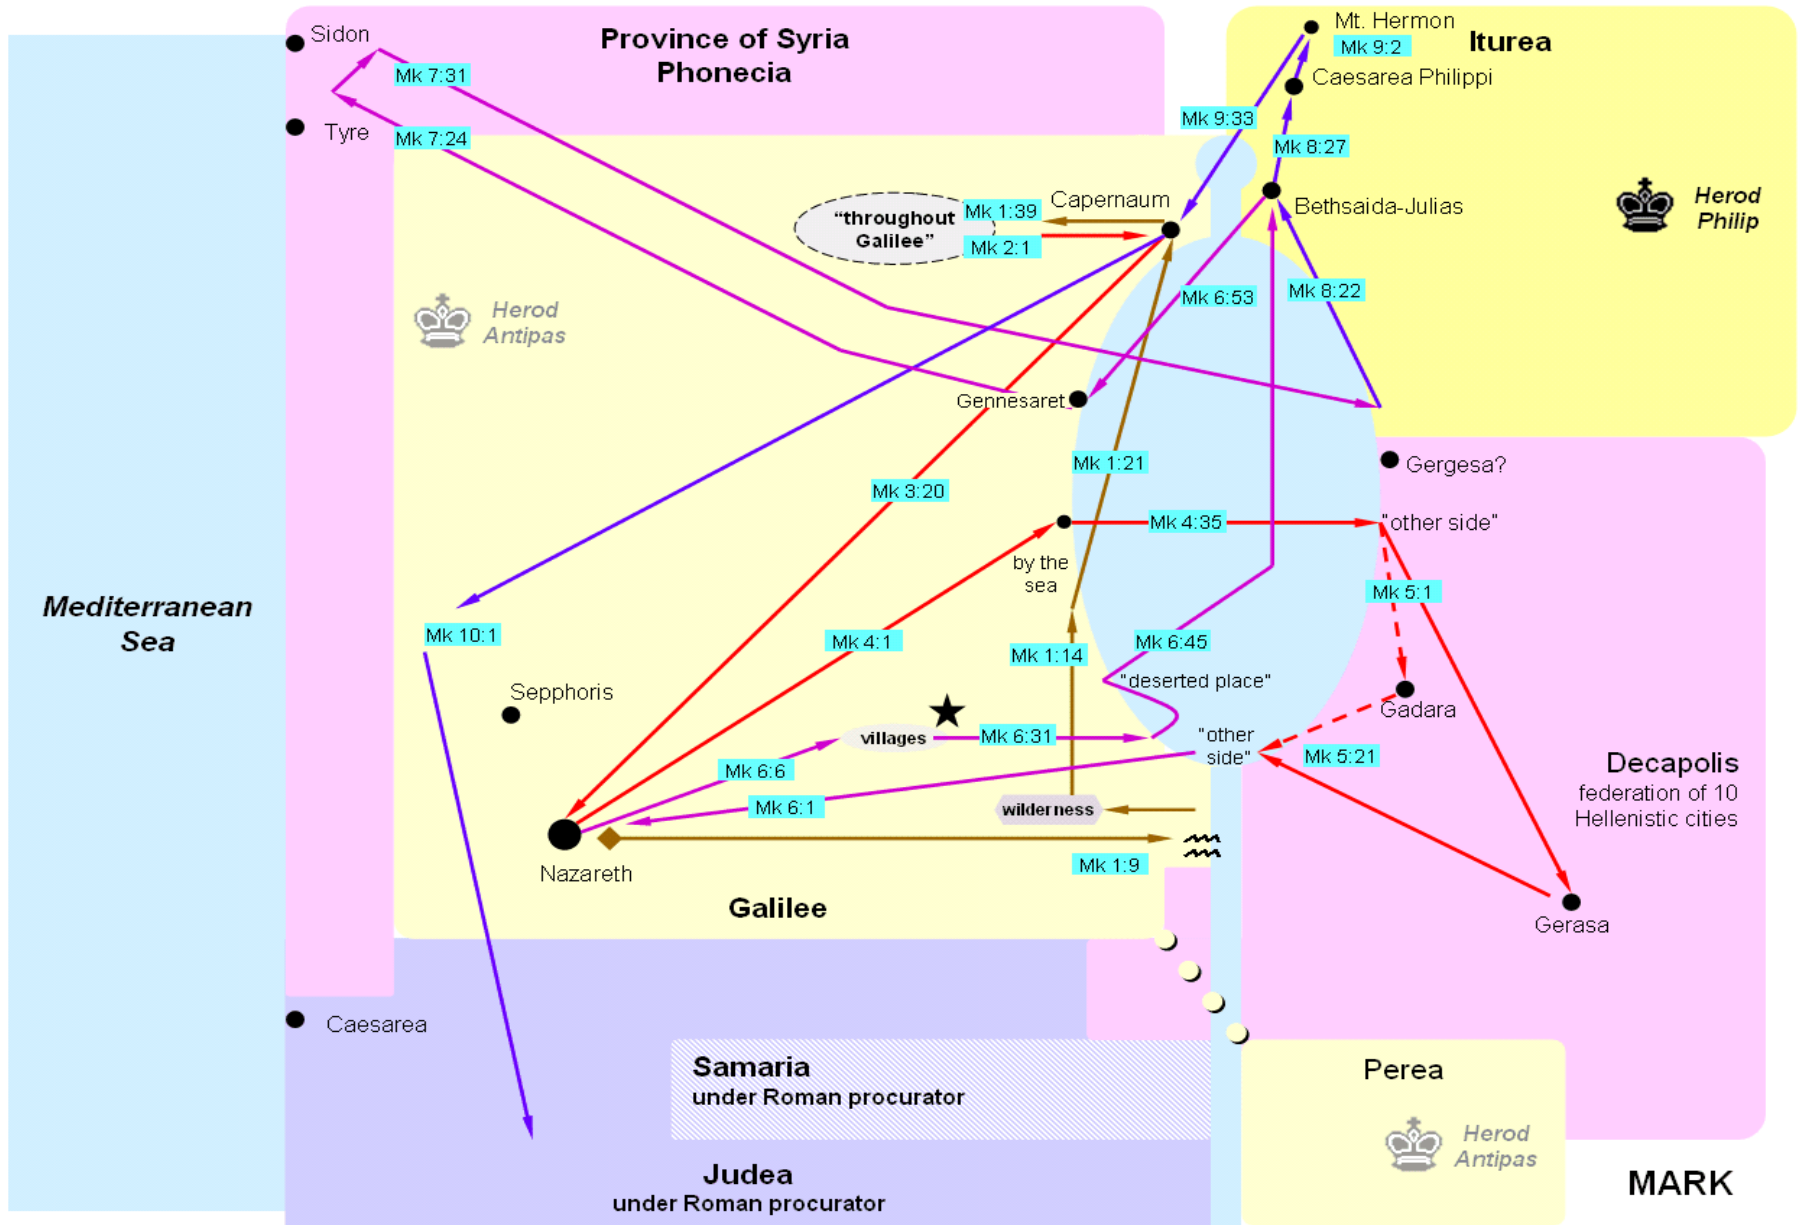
Sidon

Province of Syria
Phonecia

Mk 7:31

Tyre

Mk 7:24

Mt. Hermon
Mk 9:2

Iturea

Caesarea Philippi

Mk 9:33

Mk 8:27

Capernaum

Bethsaida-Julias

"throughout Galilee"

Mk 1:39

Mk 2:1

Herod Philip

Herod Antipas

Mk 6:53

Mk 8:22

Gennesaret

Mk 1:21

Gergesa?

Mk 3:20

Mk 4:35

"other side"

by the sea

Mediterranean Sea

Mk 10:1

Mk 4:1

Mk 5:1

Mk 1:14

Mk 6:45

"deserted place"

Sepphoris

Gadara

villages

Mk 6:31

"other side"

Mk 6:6

Mk 5:21

Decapolis
federation of 10 Hellenistic cities

Mk 6:1

wilderness

Mk 1:9

Nazareth

Galilee

Gerasa

Caesarea

Samaria
under Roman procurator

Perea

Herod Antipas

Judea
under Roman procurator

MARK